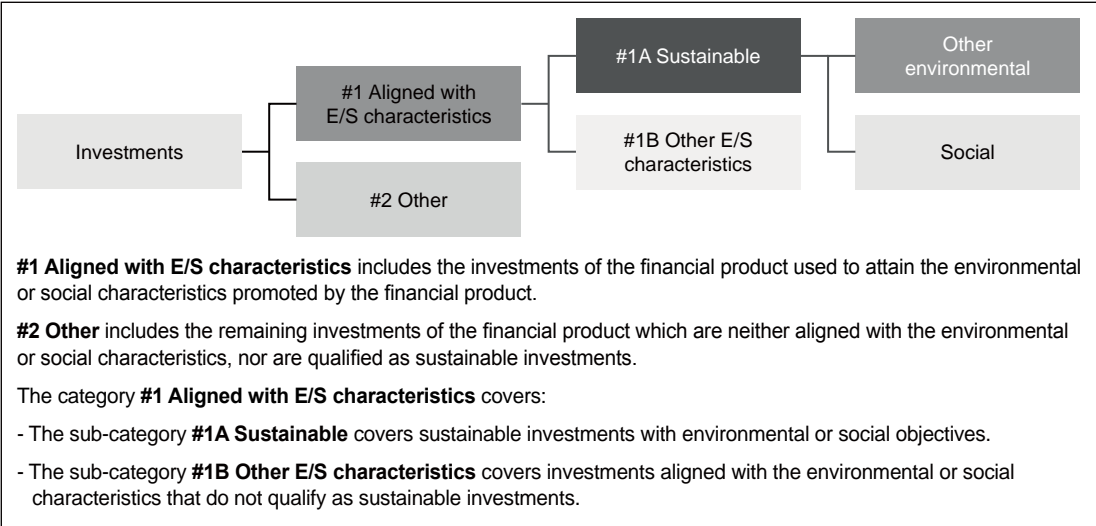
Investments

#1 Aligned with E/S characteristics

#2 Other

#1A Sustainable

#1B Other E/S characteristics

Other environmental

Social

**#1 Aligned with E/S characteristics** includes the investments of the financial product used to attain the environmental or social characteristics promoted by the financial product.

**#2 Other** includes the remaining investments of the financial product which are neither aligned with the environmental or social characteristics, nor are qualified as sustainable investments.

The category **#1 Aligned with E/S characteristics** covers:

- The sub-category **#1A Sustainable** covers sustainable investments with environmental or social objectives.

- The sub-category **#1B Other E/S characteristics** covers investments aligned with the environmental or social characteristics that do not qualify as sustainable investments.